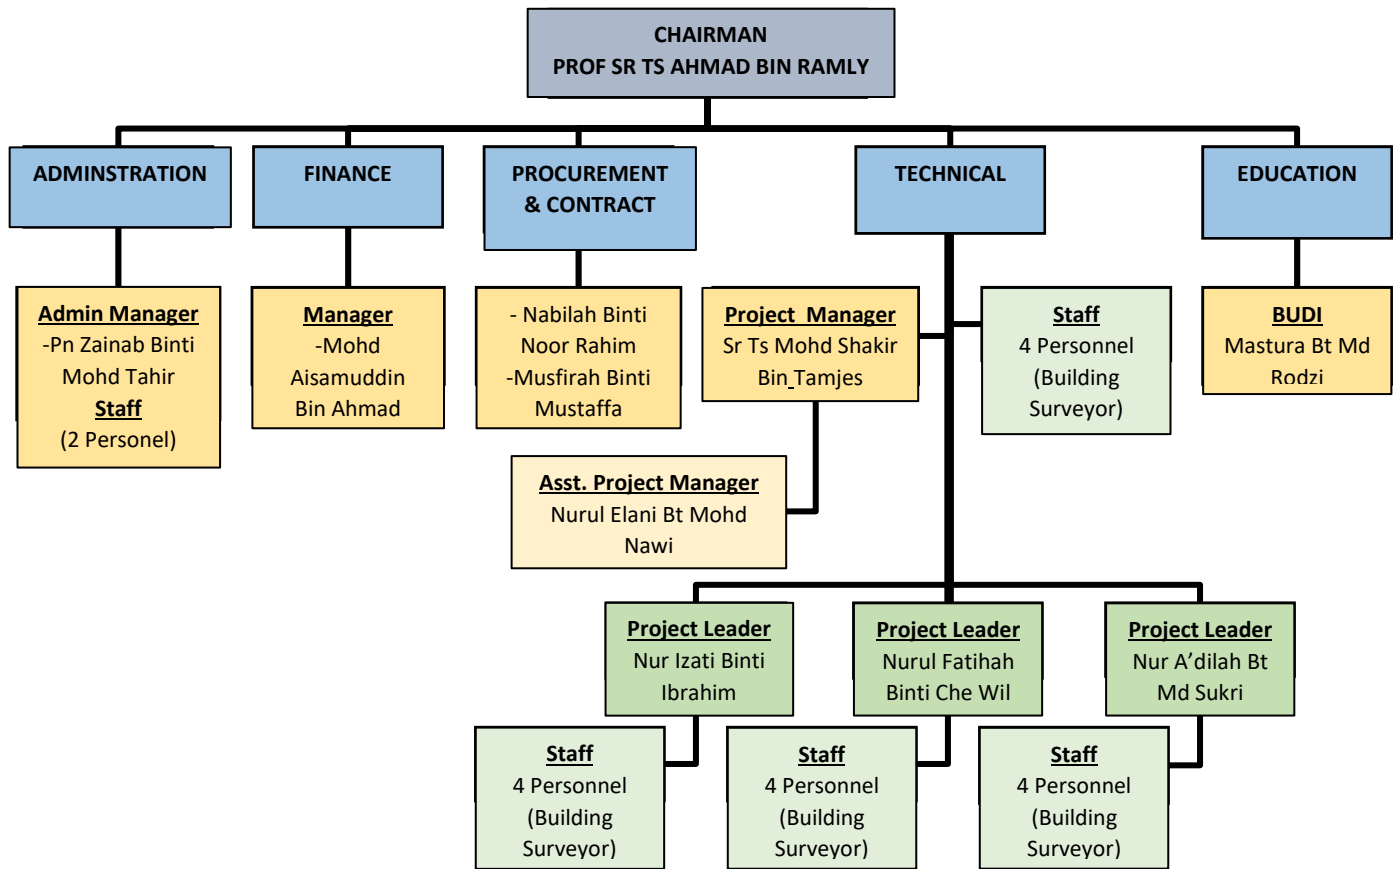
CHAIRMAN
PROF SR TS AHMAD BIN RAMLY

ADMINSTRATION

FINANCE

PROCUREMENT & CONTRACT

TECHNICAL

EDUCATION

Admin Manager
-Pn Zainab Binti Mohd Tahir
Staff
(2 Personel)

Manager
-Mohd Aisamuddin Bin Ahmad

- Nabilah Binti Noor Rahim
-Musfirah Binti Mustaffa

Project Manager
Sr Ts Mohd Shakir Bin Tamjes

Staff
4 Personnel
(Building Surveyor)

BUDI
Mastura Bt Md Rodzi

Asst. Project Manager
Nurul Elani Bt Mohd Nawi

Project Leader
Nur Izati Binti Ibrahim

Project Leader
Nurul Fatihah Binti Che Wil

Project Leader
Nur A'dilah Bt Md Sukri

Staff
4 Personnel
(Building Surveyor)

Staff
4 Personnel
(Building Surveyor)

Staff
4 Personnel
(Building Surveyor)